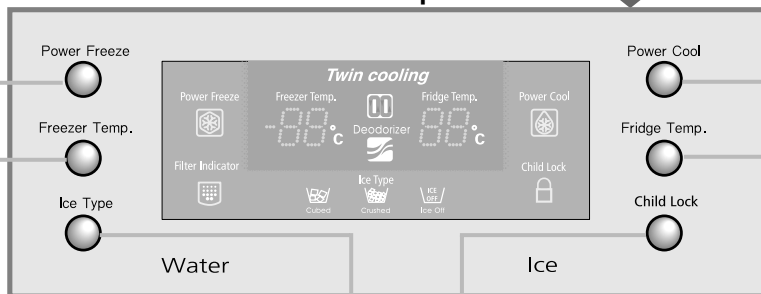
Power Freeze

Freezer Temp.

Ice Type

Twin cooling

Power Freeze

Freezer Temp.

-88°C

Deodorizer

Fridge Temp.

88°C

Power Cool

Filter Indicator

Ice Type

Cubed

Crushed

ICE OFF

Ice Off

Child Lock

Power Cool

Fridge Temp.

Child Lock

Water

Ice